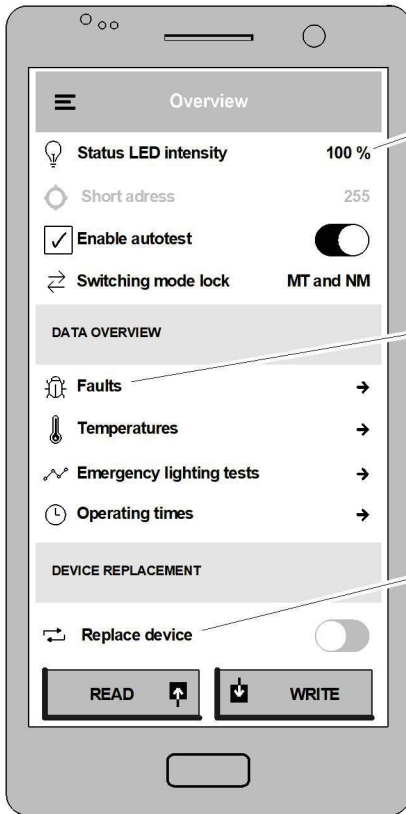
Overview

Status LED intensity 100 %

Short adress 255

Enable autotest

Switching mode lock MT and NM

DATA OVERVIEW

Faults →

Temperatures →

Emergency lighting tests →

Operating times →

DEVICE REPLACEMENT

Replace device

READ

WRITE